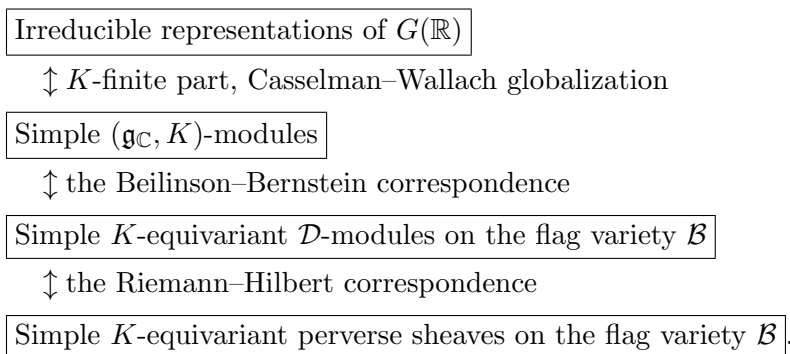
Irreducible representations of $G(\mathbb{R})$

$\updownarrow$ $K$-finite part, Casselman–Wallach globalization

Simple $(\mathfrak{g}_{\mathbb{C}}, K)$-modules

$\updownarrow$ the Beilinson–Bernstein correspondence

Simple $K$-equivariant $\mathcal{D}$-modules on the flag variety $\mathcal{B}$

$\updownarrow$ the Riemann–Hilbert correspondence

Simple $K$-equivariant perverse sheaves on the flag variety $\mathcal{B}$.